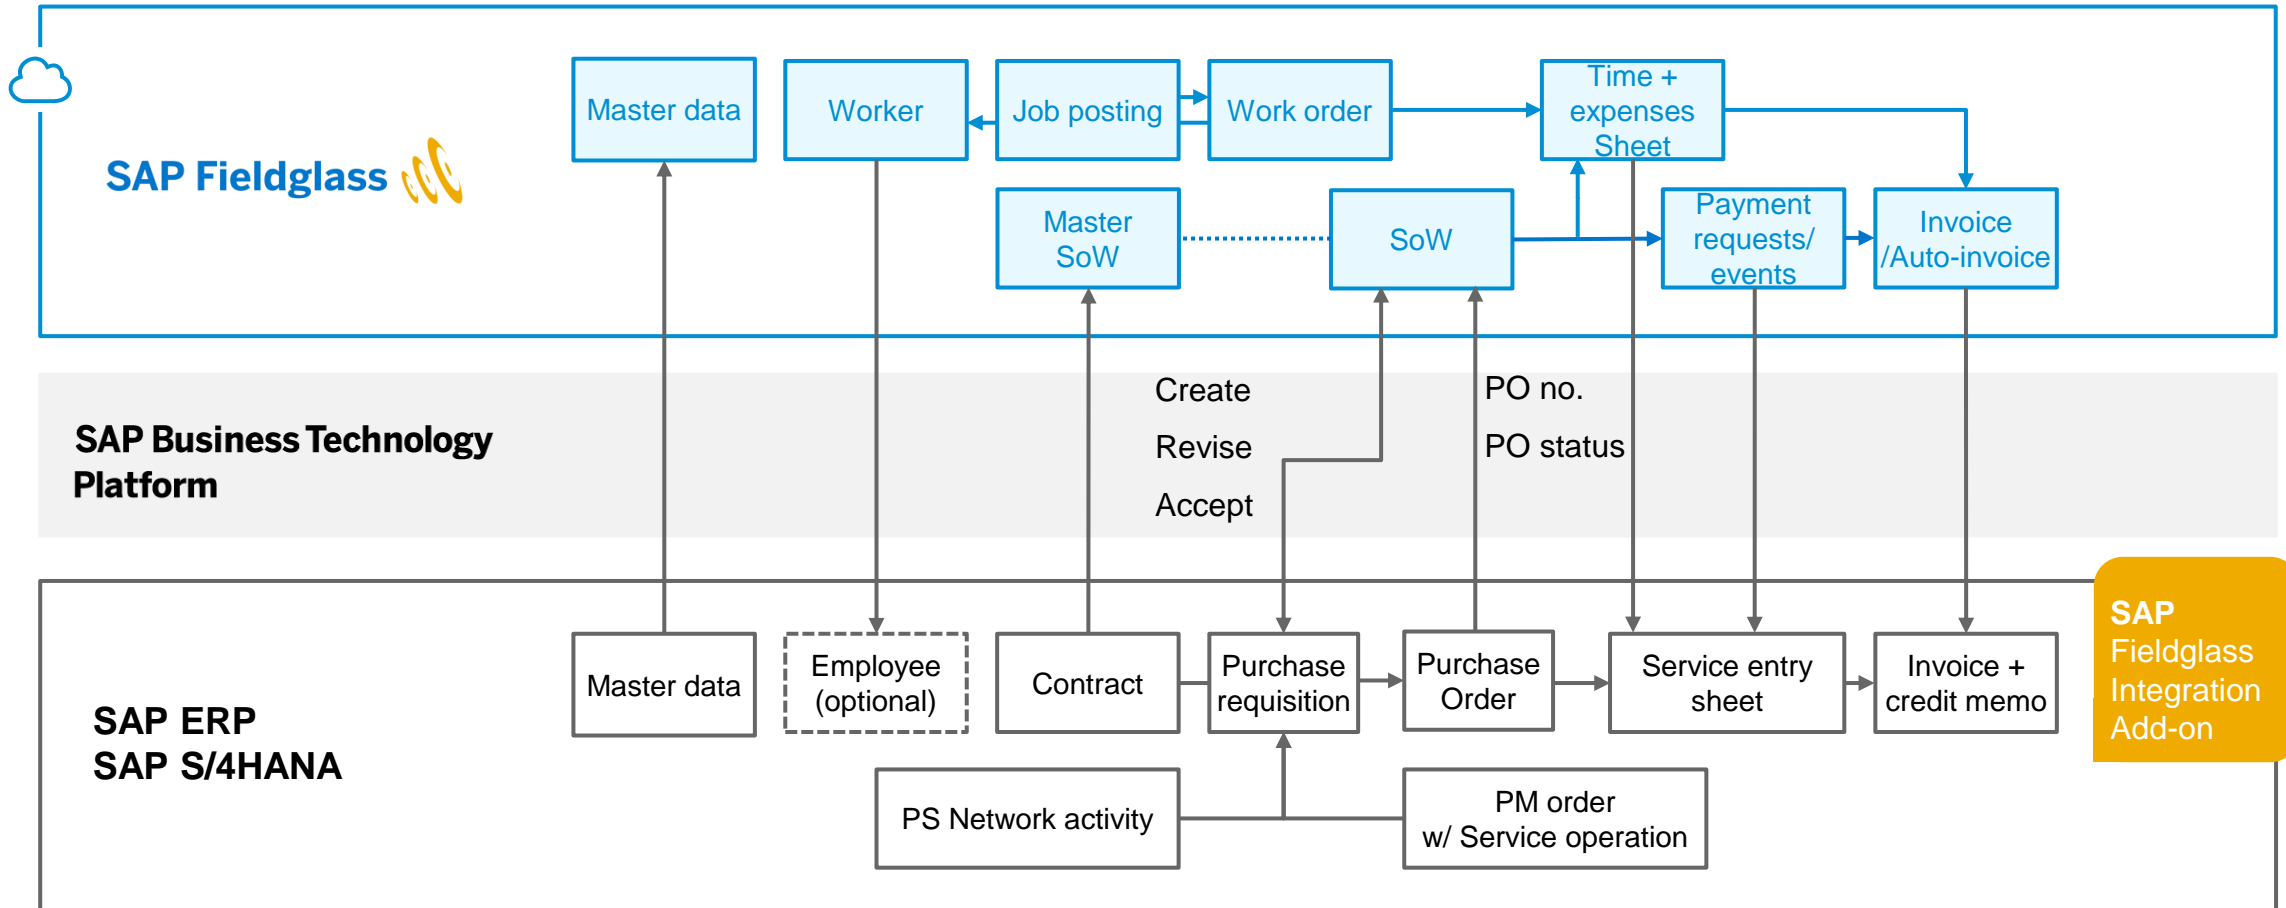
SAP Fieldglass

Master data

Worker

Job posting

Work order

Time + expenses Sheet

Master SoW

SoW

Payment requests/ events

Invoice /Auto-invoice

SAP Business Technology Platform

Create

Revise

Accept

PO no.

PO status

SAP ERP
SAP S/4HANA

Master data

Employee (optional)

Contract

Purchase requisition

Purchase Order

Service entry sheet

Invoice + credit memo

SAP Fieldglass Integration Add-on

PS Network activity

PM order w/ Service operation